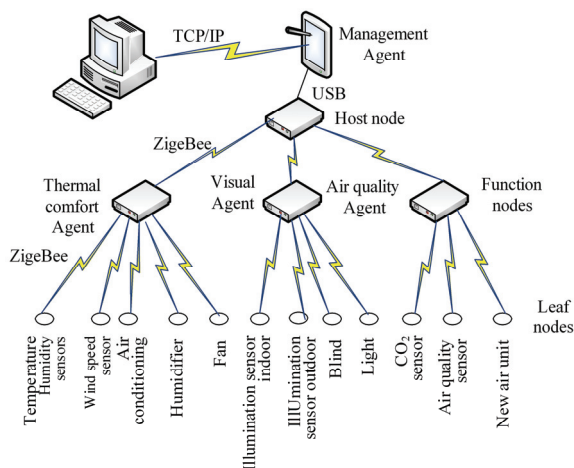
TCP/IP

Management Agent

USB

Host node

ZigeBee

Thermal comfort Agent

Visual Agent

Air quality Agent

Function nodes

ZigeBee

Leaf nodes

Temperature Humidity sensors

Wind speed sensor

Air conditioning

Humicifier

Fan

Illumination sensor indoor

IllUmination sensor outdoor

Blind

Light

$CO_2$ sensor

Air quality sensor

New air unit